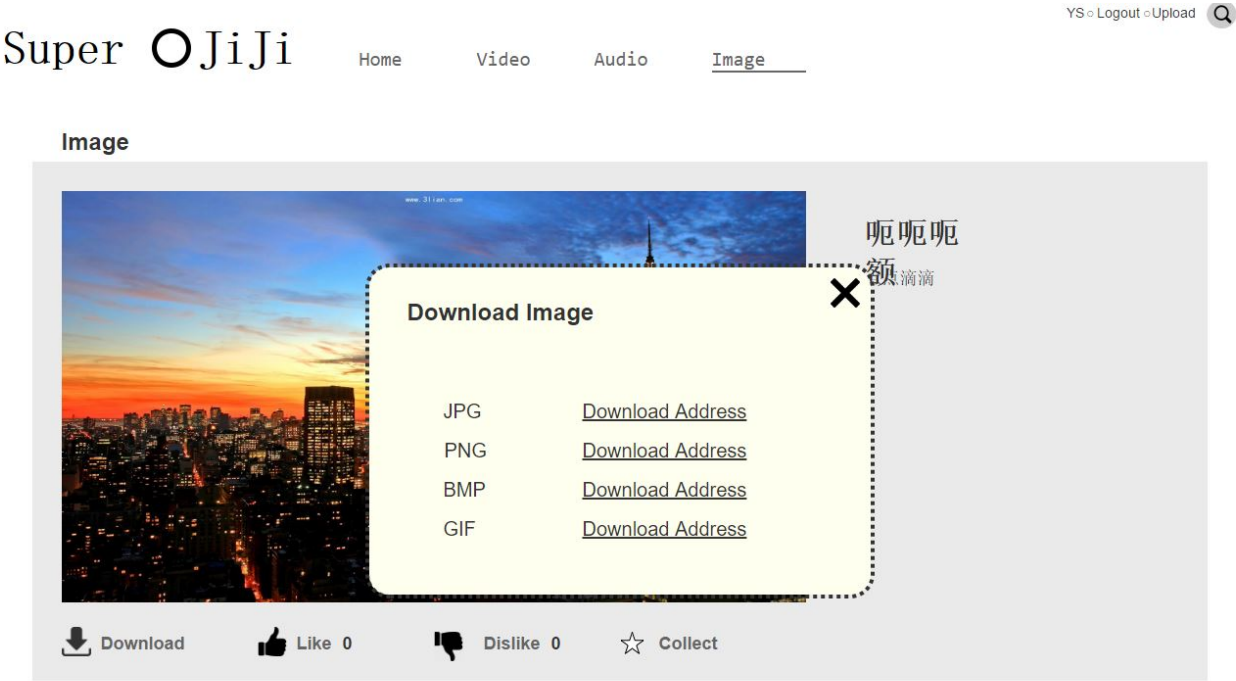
YS ○ Logout ○ Upload

Super OJiJi

Home Video Audio Image

Image

www.3lian.com

呃呃呃
额滴滴

Download Image

| JPG | Download Address |
|---|---|
| PNG | Download Address |
| BMP | Download Address |
| GIF | Download Address |

Download Like 0 Dislike 0 Collect